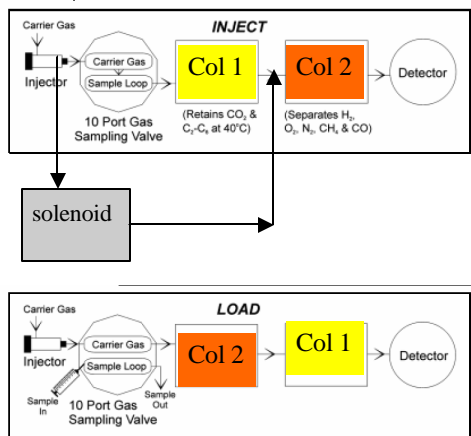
Carrier Gas

INJECT

Injector

Carrier Gas

Sample Loop

10 Port Gas Sampling Valve

Col 1

(Retains $CO_2$ & $C_2$-$C_6$ at 40°C)

Col 2

(Separates $H_2$, $O_2$, $N_2$, $CH_4$ & CO)

Detector

solenoid

Carrier Gas

LOAD

Injector

Carrier Gas

Sample Loop

Sample In

Sample Out

10 Port Gas Sampling Valve

Col 2

Col 1

Detector